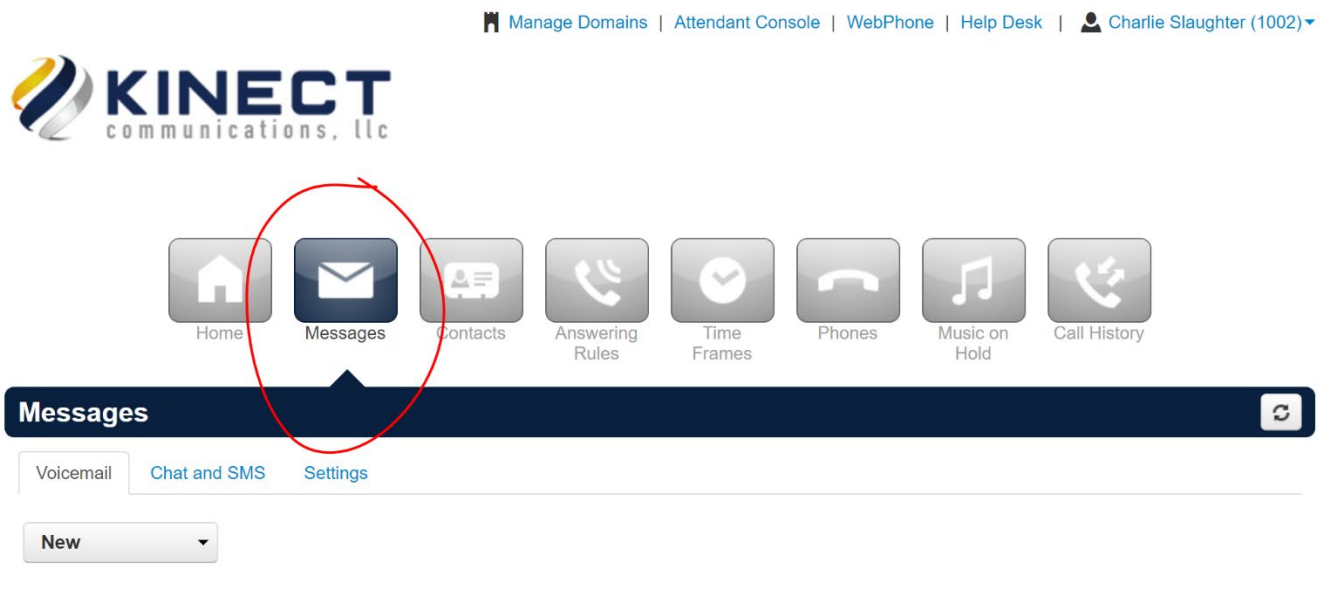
Manage Domains | Attendant Console | WebPhone | Help Desk | Charlie Slaughter (1002)

KINECT
communications, llc

Home
Messages
Contacts
Answering Rules
Time Frames
Phones
Music on Hold
Call History

Messages

Voicemail
Chat and SMS
Settings

New